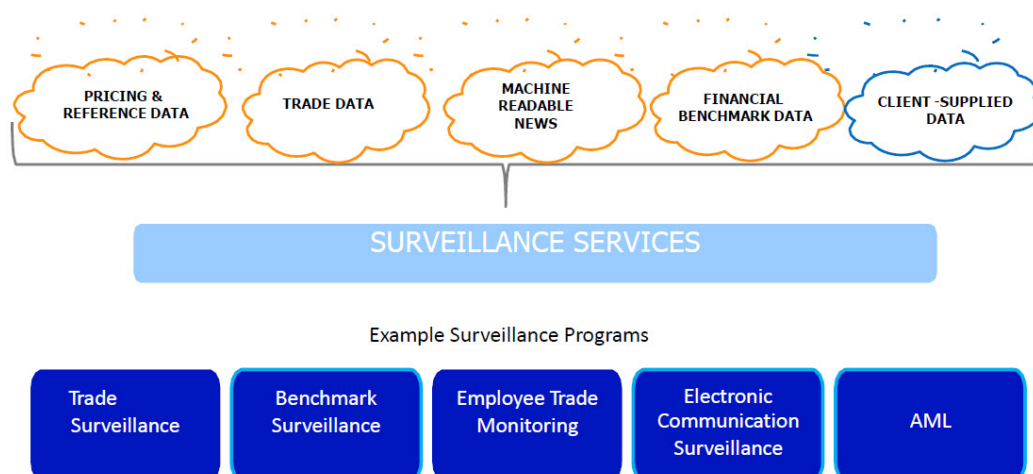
PRICING & REFERENCE DATA

TRADE DATA

MACHINE READABLE NEWS

FINANCIAL BENCHMARK DATA

CLIENT -SUPPLIED DATA

SURVEILLANCE SERVICES

Example Surveillance Programs

Trade Surveillance

Benchmark Surveillance

Employee Trade Monitoring

Electronic Communication Surveillance

AML